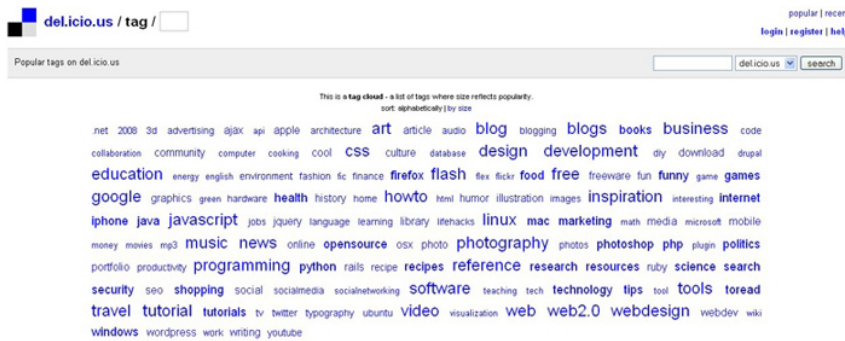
del.icio.us / tag /

popular | recen
login | register | hel

Popular tags on del.icio.us

del.icio.us
search

This is a tag cloud - a list of tags where size reflects popularity.
sort: alphabetically | by size

.net 2008 3d advertising ajax api apple architecture art article audio blog blogging blogs books business code collaboration community computer cooking cool css culture database design development diy download drupal education energy english environment fashion fic finance firefox flash flex flickr food free freeware fun funny game games google graphics green hardware health history home howto html humor illustration images inspiration interesting internet iphone java javascript jobs jquery language learning library lifehacks linux mac marketing math media microsoft mobile money movies mp3 music news online opensource osx photo photography photos photoshop php plugin politics portfolio productivity programming python rails recipe recipes reference research resources ruby science search security seo shopping social socialmedia socialnetworking software teaching tech technology tips tool tools toread travel tutorial tutorials tv twitter typography ubuntu video visualization web web2.0 webdesign webdev wiki windows wordpress work writing youtube